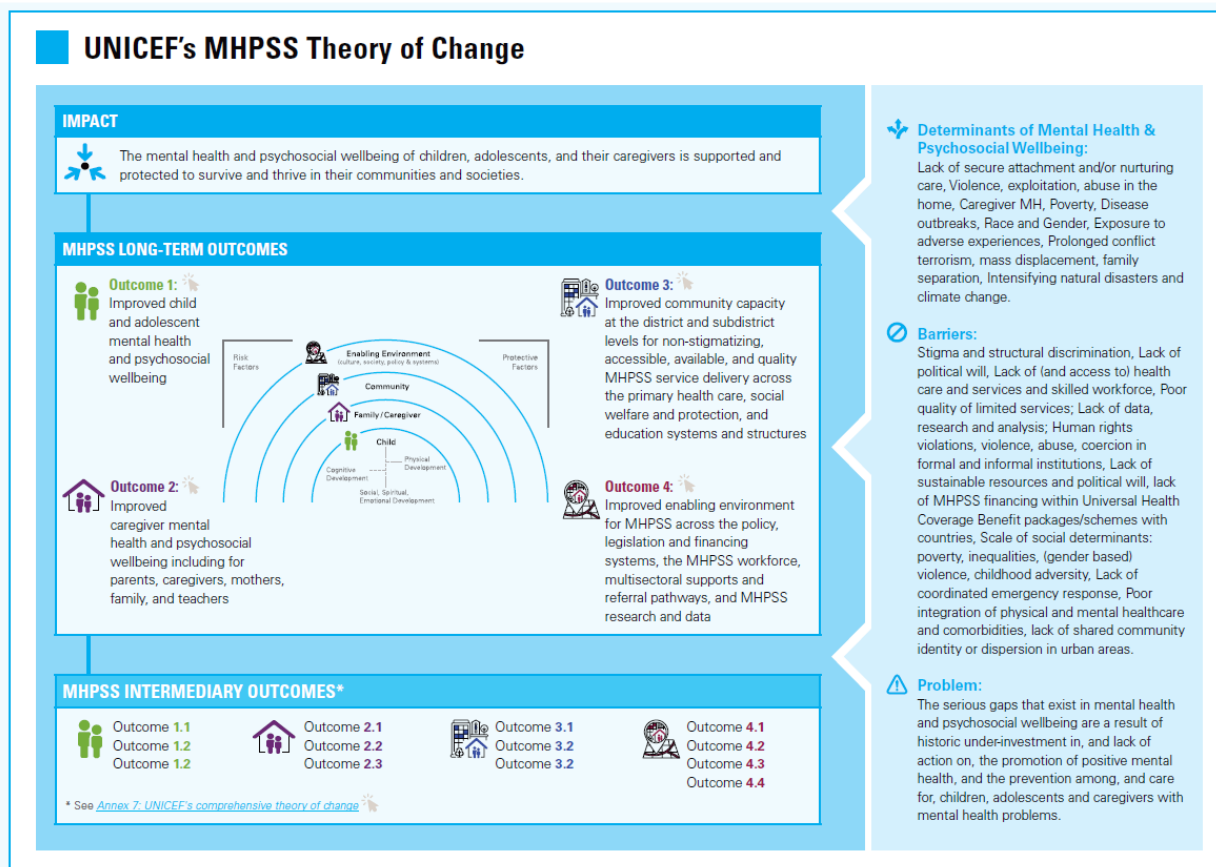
UNICEF's MHPSS Theory of Change

IMPACT

The mental health and psychosocial wellbeing of children, adolescents, and their caregivers is supported and protected to survive and thrive in their communities and societies.

MHPSS LONG-TERM OUTCOMES

Outcome 1:
Improved child and adolescent mental health and psychosocial wellbeing

Outcome 2:
Improved caregiver mental health and psychosocial wellbeing including for parents, caregivers, mothers, family, and teachers

Risk Factors

Enabling Environment (culture, society, policy & systems)

Community

Family / Caregiver

Child

Cognitive Development

Physical Development

Social, Spiritual, Emotional Development

Protective Factors

Outcome 3:
Improved community capacity at the district and subdistrict levels for non-stigmatizing, accessible, available, and quality MHPSS service delivery across the primary health care, social welfare and protection, and education systems and structures

Outcome 4:
Improved enabling environment for MHPSS across the policy, legislation and financing systems, the MHPSS workforce, multisectoral supports and referral pathways, and MHPSS research and data

MHPSS INTERMEDIARY OUTCOMES*

Outcome 1.1
Outcome 1.2
Outcome 1.2

Outcome 2.1
Outcome 2.2
Outcome 2.3

Outcome 3.1
Outcome 3.2
Outcome 3.2

Outcome 4.1
Outcome 4.2
Outcome 4.3
Outcome 4.4

* See Annex 7: UNICEF's comprehensive theory of change

Determinants of Mental Health & Psychosocial Wellbeing:
Lack of secure attachment and/or nurturing care, Violence, exploitation, abuse in the home, Caregiver MH, Poverty, Disease outbreaks, Race and Gender, Exposure to adverse experiences, Prolonged conflict terrorism, mass displacement, family separation, Intensifying natural disasters and climate change.

Barriers:
Stigma and structural discrimination, Lack of political will, Lack of (and access to) health care and services and skilled workforce, Poor quality of limited services; Lack of data, research and analysis; Human rights violations, violence, abuse, coercion in formal and informal institutions, Lack of sustainable resources and political will, lack of MHPSS financing within Universal Health Coverage Benefit packages/schemes with countries, Scale of social determinants: poverty, inequalities, (gender based) violence, childhood adversity, Lack of coordinated emergency response, Poor integration of physical and mental healthcare and comorbidities, lack of shared community identity or dispersion in urban areas.

Problem:
The serious gaps that exist in mental health and psychosocial wellbeing are a result of historic under-investment in, and lack of action on, the promotion of positive mental health, and the prevention among, and care for, children, adolescents and caregivers with mental health problems.